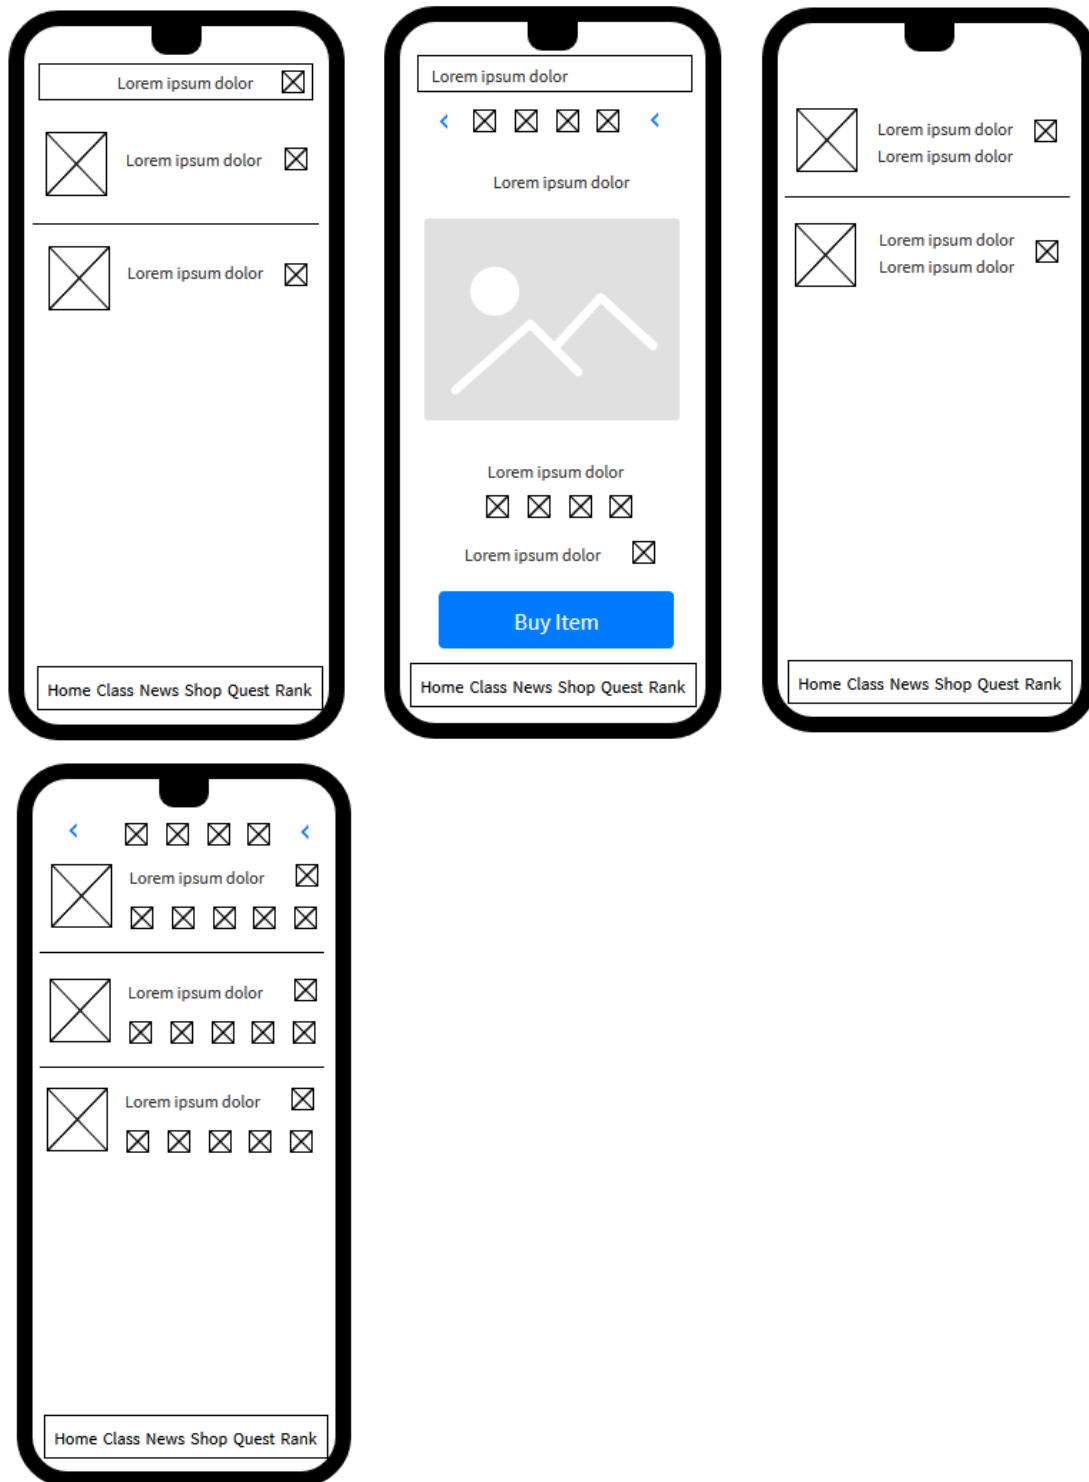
Lorem ipsum dolor

Lorem ipsum dolor

Lorem ipsum dolor

Home Class News Shop Quest Rank

Lorem ipsum dolor

‹ ‹

Lorem ipsum dolor

Lorem ipsum dolor

Lorem ipsum dolor

Buy Item

Home Class News Shop Quest Rank

Lorem ipsum dolor
Lorem ipsum dolor

Lorem ipsum dolor
Lorem ipsum dolor

Home Class News Shop Quest Rank

‹ ‹

Lorem ipsum dolor

Lorem ipsum dolor

Lorem ipsum dolor

Home Class News Shop Quest Rank